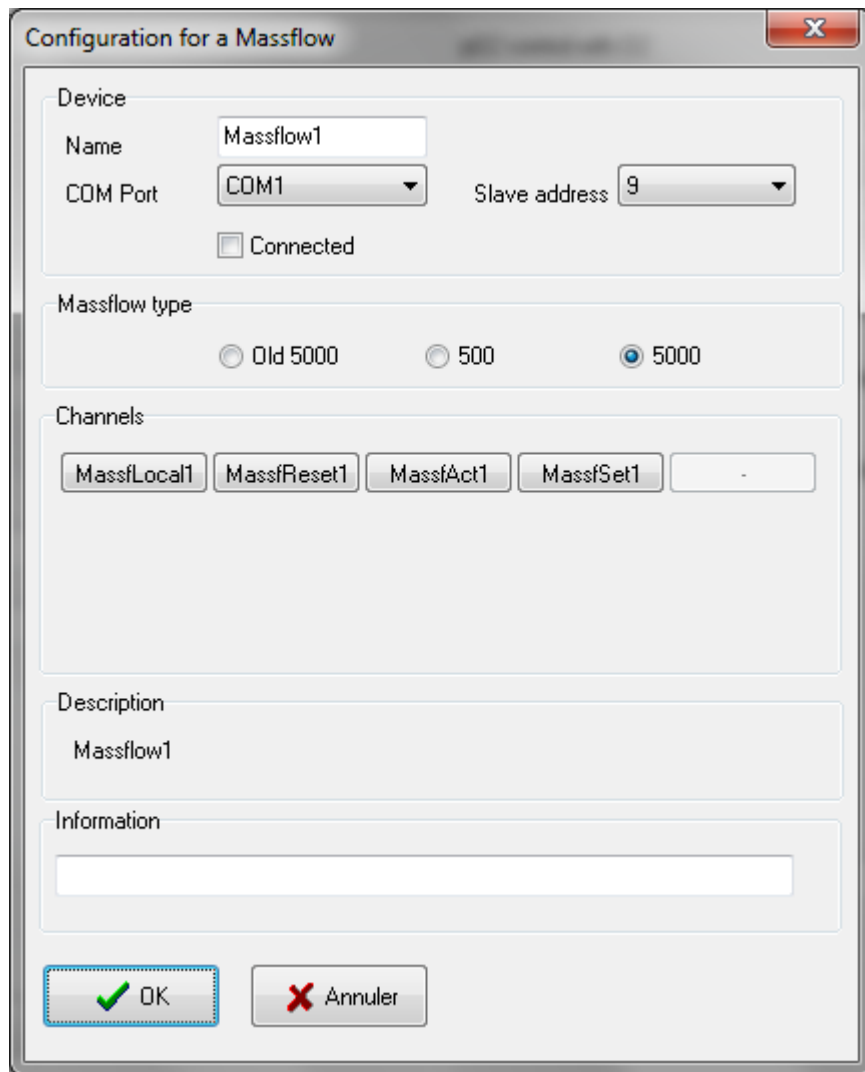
Configuration for a Massflow

Device

Name Massflow1

COM Port COM1

Slave address 9

Connected

Massflow type

Old 5000 500 5000

Channels

MassfLocal1 MassfReset1 MassfAct1 MassfSet1 -

Description

Massflow1

Information

OK

Annuler